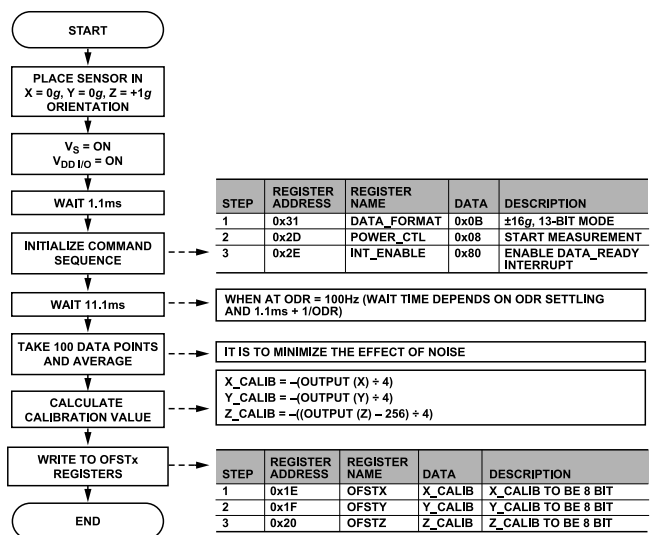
START

PLACE SENSOR IN X = 0*g*, Y = 0*g*, Z = +1*g* ORIENTATION

$V_S$ = ON
$V_{DD\ I/O}$ = ON

WAIT 1.1ms

INITIALIZE COMMAND SEQUENCE

| STEP | REGISTER ADDRESS | REGISTER NAME | DATA | DESCRIPTION |
|---|---|---|---|---|
| 1 | 0x31 | DATA_FORMAT | 0x0B | ±16*g*, 13-BIT MODE |
| 2 | 0x2D | POWER_CTL | 0x08 | START MEASUREMENT |
| 3 | 0x2E | INT_ENABLE | 0x80 | ENABLE DATA_READY INTERRUPT |

WAIT 11.1ms

WHEN AT ODR = 100Hz (WAIT TIME DEPENDS ON ODR SETTLING AND 1.1ms + 1/ODR)

TAKE 100 DATA POINTS AND AVERAGE

IT IS TO MINIMIZE THE EFFECT OF NOISE

CALCULATE CALIBRATION VALUE

X_CALIB = –(OUTPUT (X) ÷ 4)
Y_CALIB = –(OUTPUT (Y) ÷ 4)
Z_CALIB = –((OUTPUT (Z) – 256) ÷ 4)

WRITE TO OFSTx REGISTERS

| STEP | REGISTER ADDRESS | REGISTER NAME | DATA | DESCRIPTION |
|---|---|---|---|---|
| 1 | 0x1E | OFSTX | X_CALIB | X_CALIB TO BE 8 BIT |
| 2 | 0x1F | OFSTY | Y_CALIB | Y_CALIB TO BE 8 BIT |
| 3 | 0x20 | OFSTZ | Z_CALIB | Z_CALIB TO BE 8 BIT |

END